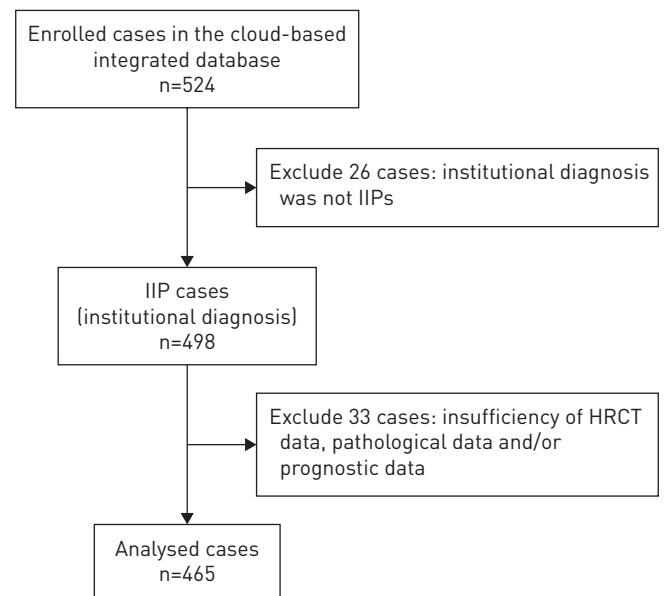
Enrolled cases in the cloud-based integrated database
n=524

Exclude 26 cases: institutional diagnosis was not IIPs

IIP cases
(institutional diagnosis)
n=498

Exclude 33 cases: insufficiency of HRCT data, pathological data and/or prognostic data

Analysed cases
n=465